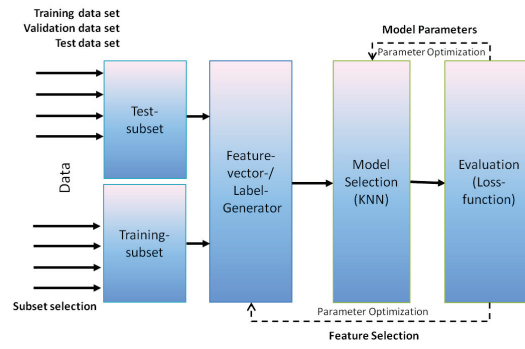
Training data set
Validation data set
Test data set

Model Parameters
Parameter Optimization

Data

Test-subset

Training-subset

Feature-vector-/ Label-Generator

Model Selection (KNN)

Evaluation (Loss-function)

Subset selection

Parameter Optimization
Feature Selection